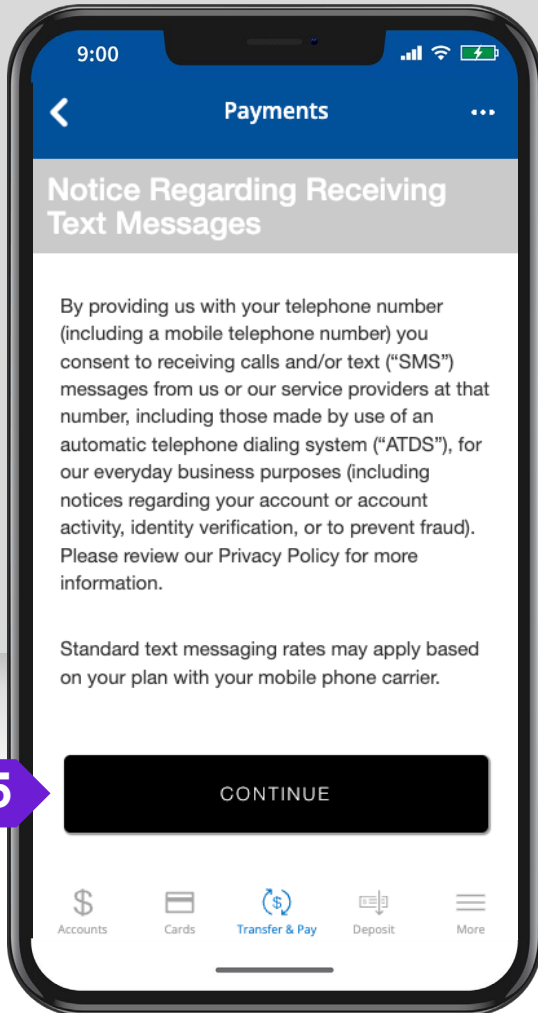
9:00

Payments

Notice Regarding Receiving Text Messages

By providing us with your telephone number (including a mobile telephone number) you consent to receiving calls and/or text ("SMS") messages from us or our service providers at that number, including those made by use of an automatic telephone dialing system ("ATDS"), for our everyday business purposes (including notices regarding your account or account activity, identity verification, or to prevent fraud). Please review our Privacy Policy for more information.

Standard text messaging rates may apply based on your plan with your mobile phone carrier.

5

CONTINUE

Accounts Cards Transfer & Pay Deposit More